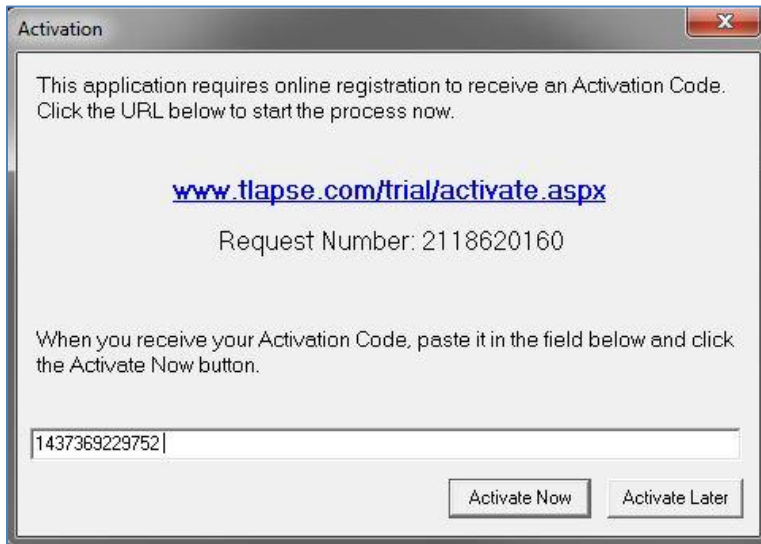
Activation

This application requires online registration to receive an Activation Code. Click the URL below to start the process now.

www.tlapse.com/trial/activate.aspx

Request Number: 2118620160

When you receive your Activation Code, paste it in the field below and click the Activate Now button.

1437369229752

Activate Now

Activate Later